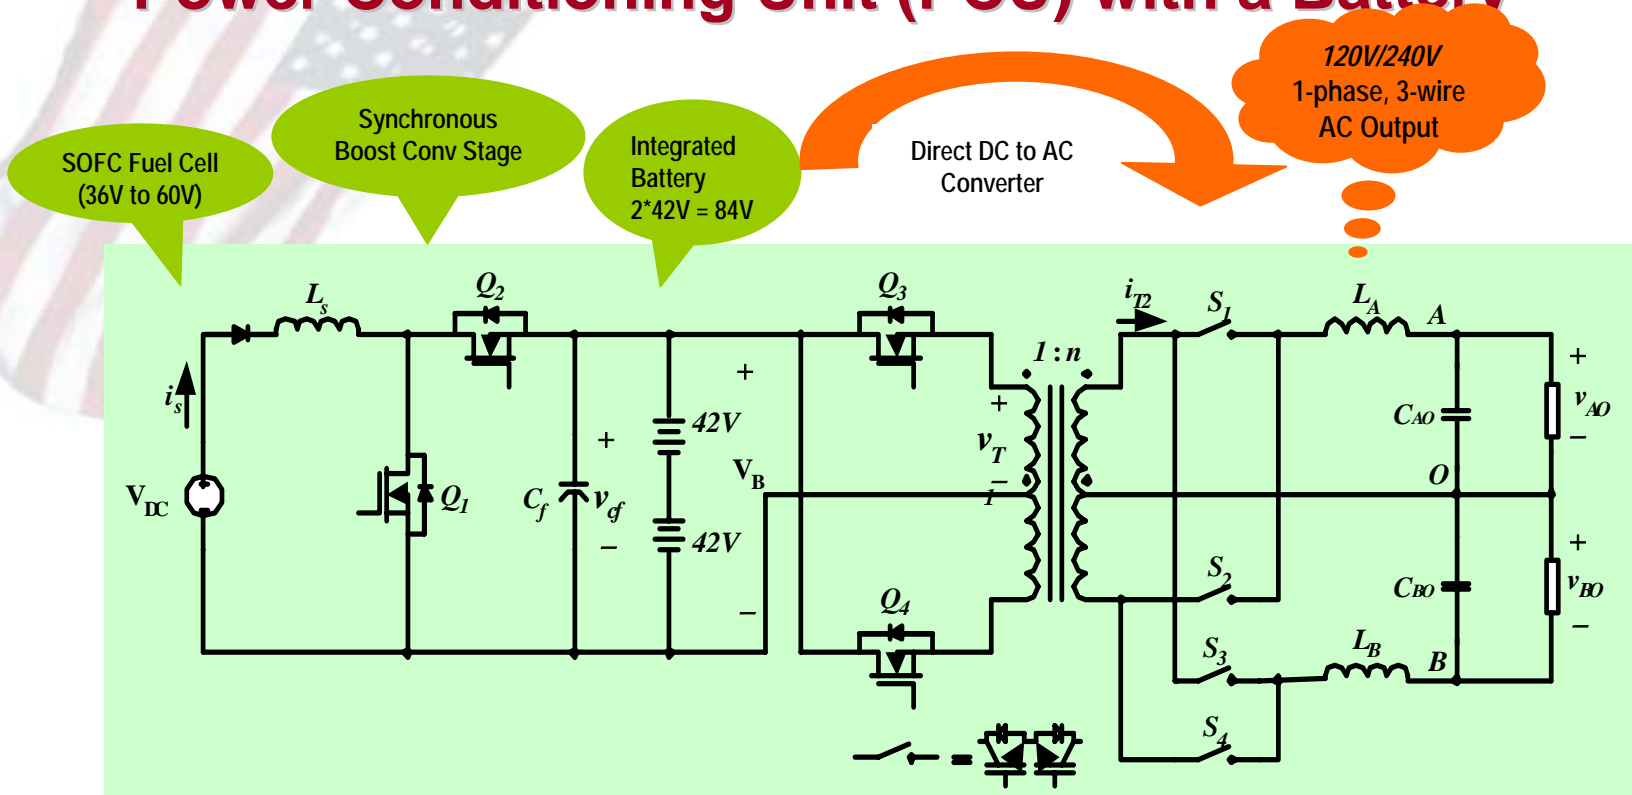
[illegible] Conditioning Unit (PCU) with a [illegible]

SOFC Fuel Cell (36V to 60V)

Synchronous Boost Conv Stage

Integrated Battery 2*42V = 84V

Direct DC to AC Converter

120V/240V 1-phase, 3-wire AC Output

$L_s$

$Q_2$

$Q_3$

$i_{T2}$

$S_1$

$L_A$

A

$i_s$

$V_{DC}$

$Q_1$

$C_f$

$v_{cf}$

+

−

42V

42V

+

$V_B$

−

1 : n

+

$v_T$

−

$i_{T1}$

$C_{AO}$

+

$v_{AO}$

−

O

$S_2$

$C_{BO}$

+

$v_{BO}$

−

$Q_4$

$S_3$

$L_B$

B

$S_4$